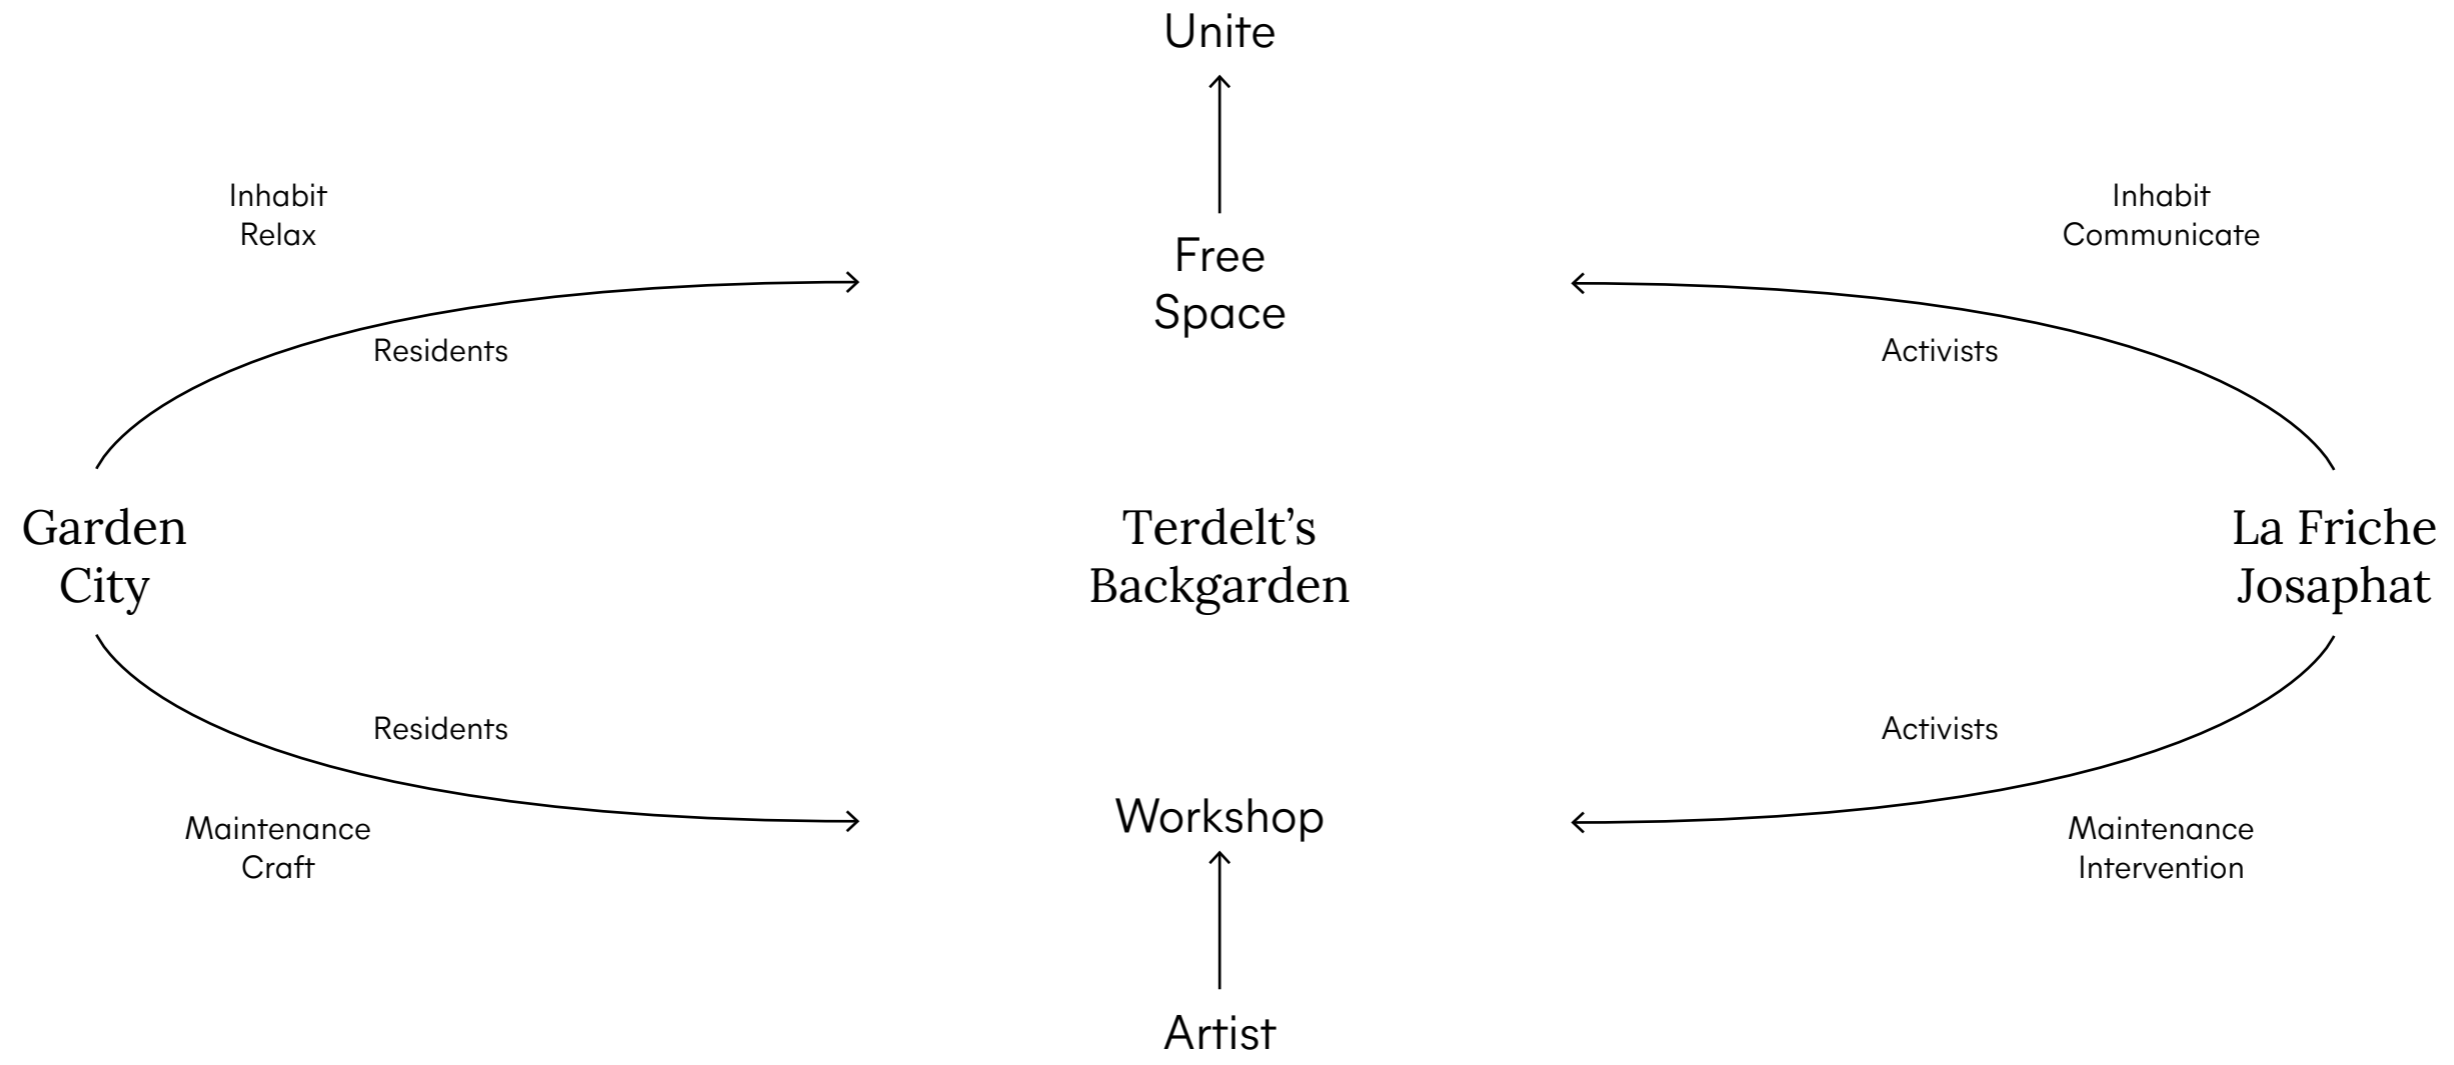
Unite

Inhabit
Relax

Inhabit
Communicate

Free
Space

Residents

Activists

Garden
City

Terdelt’s
Backgarden

La Friche
Josaphat

Residents

Activists

Workshop

Maintenance
Craft

Maintenance
Intervention

Artist